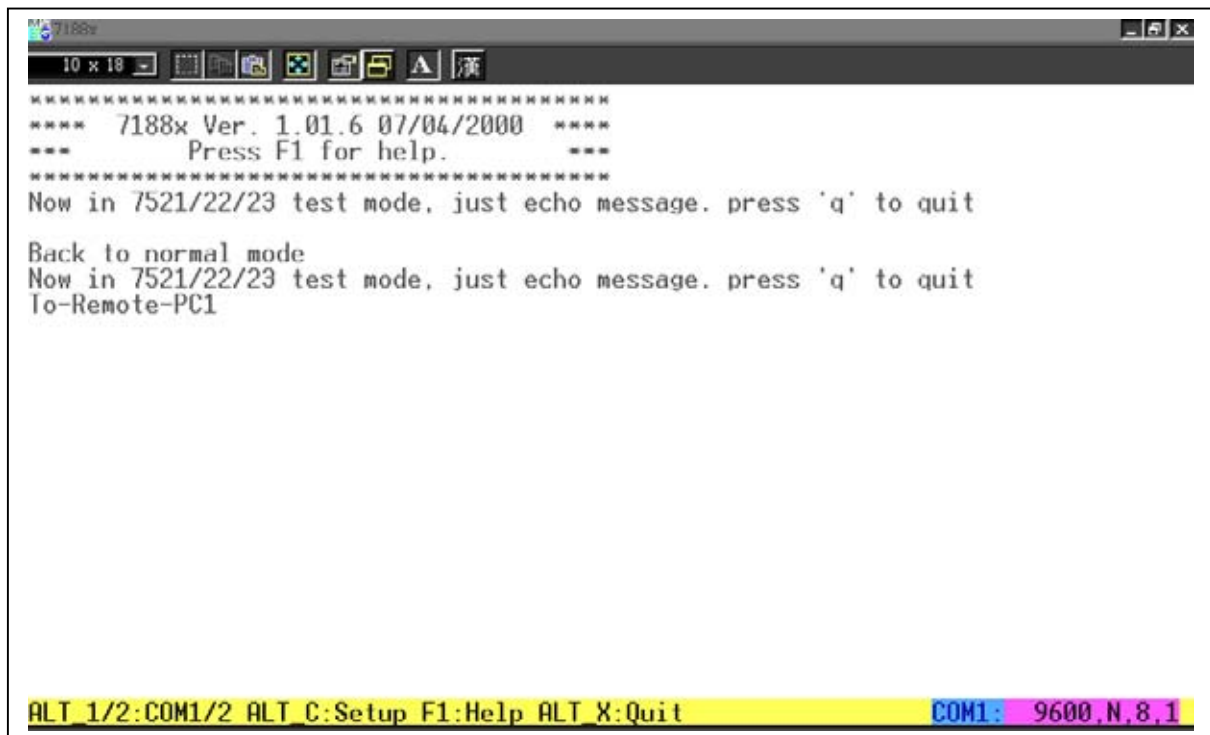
7188x

10 x 18

A 漢

************************************
**** 7188x Ver. 1.01.6 07/04/2000 ****
*** Press F1 for help. ***
************************************
Now in 7521/22/23 test mode, just echo message. press 'q' to quit

Back to normal mode
Now in 7521/22/23 test mode, just echo message. press 'q' to quit
To-Remote-PC1

ALT_1/2:COM1/2 ALT_C:Setup F1:Help ALT_X:Quit COM1: 9600,N,8,1